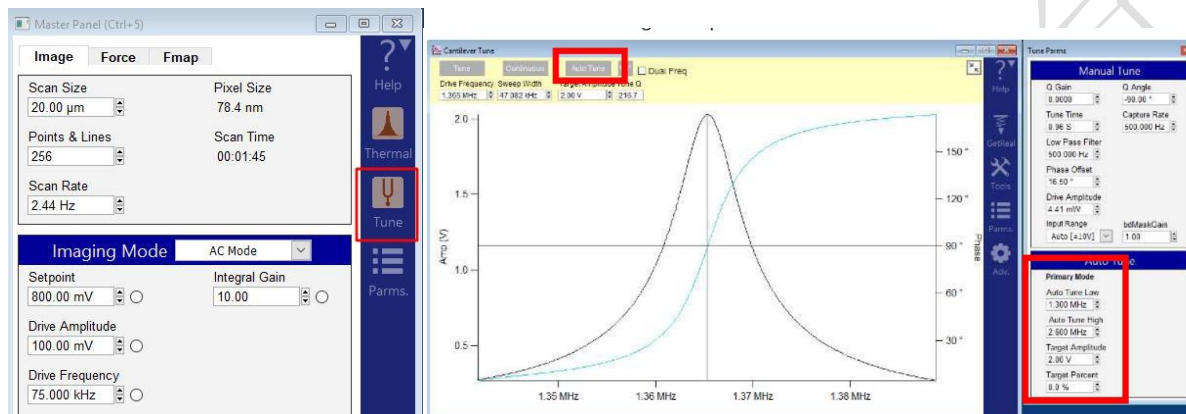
Master Panel (Ctrl+5)

Image | Force | Fmap

Scan Size
20.00 µm

Pixel Size
78.4 nm

Points & Lines
256

Scan Time
00:01:45

Scan Rate
2.44 Hz

Imaging Mode | AC Mode

Setpoint
800.00 mV

Integral Gain
10.00

Drive Amplitude
100.00 mV

Drive Frequency
75.000 kHz

Help

Thermal

Tune

Parms.

Cantilever Tune

Tune | Continuous | Auto Tune | Dual Freq

Drive Frequency | Sweep Width | Target Amplitude | Tune Q
1.365 MHz | 47.082 kHz | 2.00 V | 215.7

2.0
1.5
1.0
0.5

Amp (V)

150 °
120 °
90 °
60 °
30 °

Phase

1.35 MHz | 1.36 MHz | 1.37 MHz | 1.38 MHz

Help
GetReal
Tools
Parms.
Adv.

Tune Parms

Manual Tune

Q Gain
0.0000

Q Angle
-90.00 °

Tune Time
0.96 S

Capture Rate
500.000 Hz

Low Pass Filter
500.000 Hz

Phase Offset
16.50 °

Drive Amplitude
4.41 mV

Input Range
Auto [±10V]

bdMaskGain
1.00

Auto Tune

Primary Mode

Auto Tune Low
1.300 MHz

Auto Tune High
2.600 MHz

Target Amplitude
2.00 V

Target Percent
0.0 %